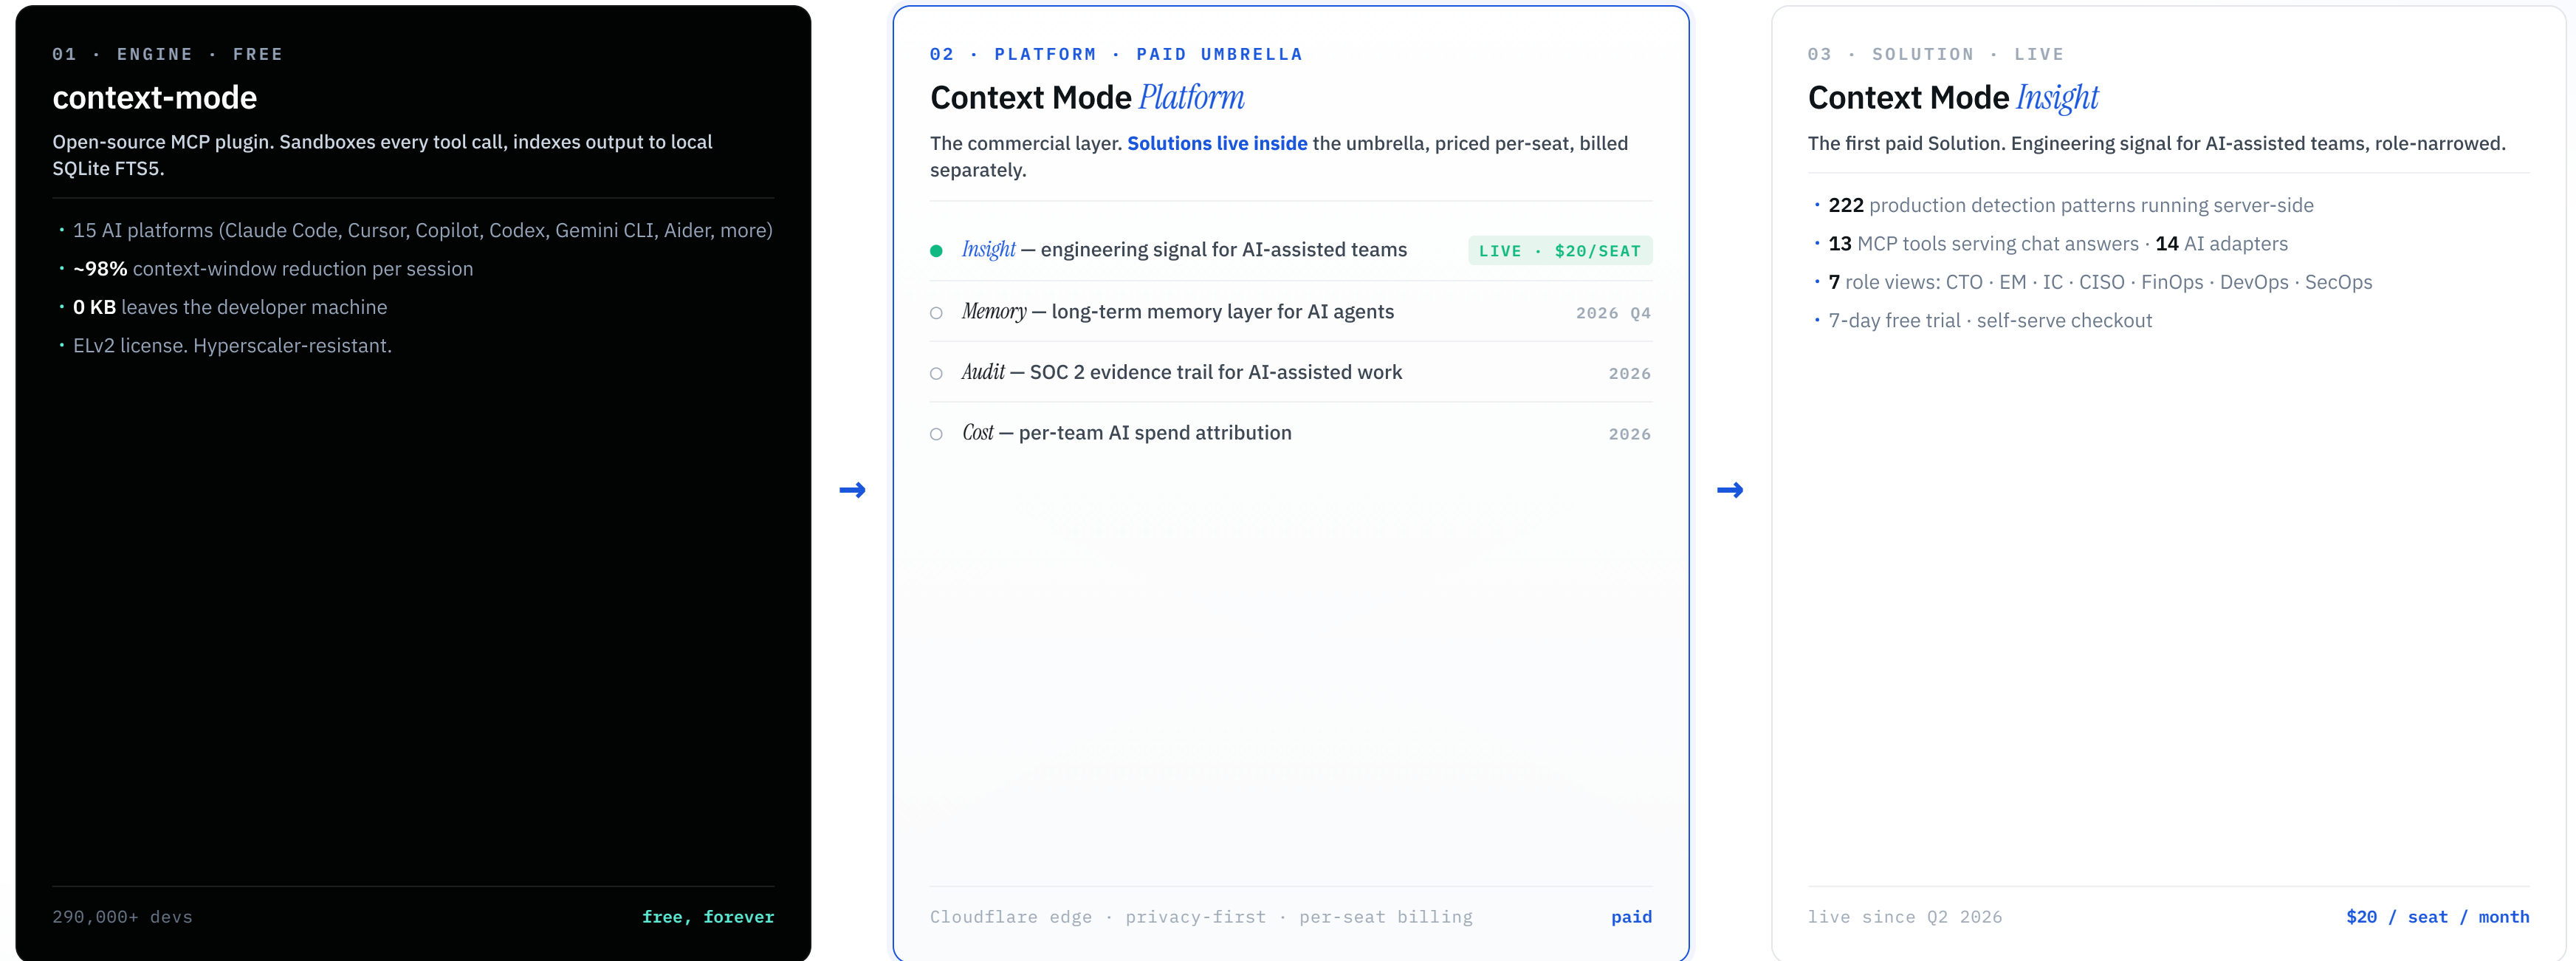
01 · ENGINE · FREE

context-mode

Open-source MCP plugin. Sandboxes every tool call, indexes output to local SQLite FTS5.

- 15 AI platforms (Claude Code, Cursor, Copilot, Codex, Gemini CLI, Aider, more)
- ~98% context-window reduction per session
- 0 KB leaves the developer machine
- ELv2 license. Hyperscaler-resistant.

290,000+ devs

free, forever

→

02 · PLATFORM · PAID UMBRELLA

Context Mode Platform

The commercial layer. Solutions live inside the umbrella, priced per-seat, billed separately.

Insight — engineering signal for AI-assisted teams LIVE · $20/SEAT

Memory — long-term memory layer for AI agents 2026 Q4

Audit — SOC 2 evidence trail for AI-assisted work 2026

Cost — per-team AI spend attribution 2026

Cloudflare edge · privacy-first · per-seat billing

paid

→

03 · SOLUTION · LIVE

Context Mode Insight

The first paid Solution. Engineering signal for AI-assisted teams, role-narrowed.

- 222 production detection patterns running server-side
- 13 MCP tools serving chat answers · 14 AI adapters
- 7 role views: CTO · EM · IC · CISO · FinOps · DevOps · SecOps
- 7-day free trial · self-serve checkout

live since Q2 2026

$20 / seat / month